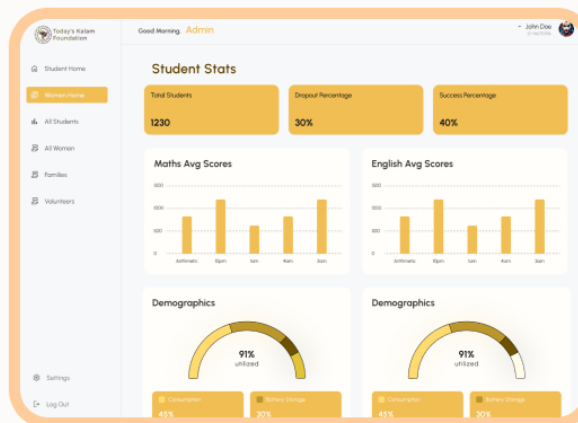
Today's Kalam Foundation

Good Morning, Admin

John Doe

Student Home

Women Home

All Students

All Women

Families

Volunteers

Settings

Log Out

Student Stats

Total Students

1230

Dropout Percentage

30%

Success Percentage

40%

Maths Avg Scores

3000
2000
1000
500
0

Arithmetic
10pm
1am
4am
3am

English Avg Scores

3000
2000
1000
500
0

Arithmetic
10pm
1am
4am
3am

Demographics

91%
utilized

Consumption
45%

Battery Storage
30%

Demographics

91%
utilized

Consumption
45%

Battery Storage
30%